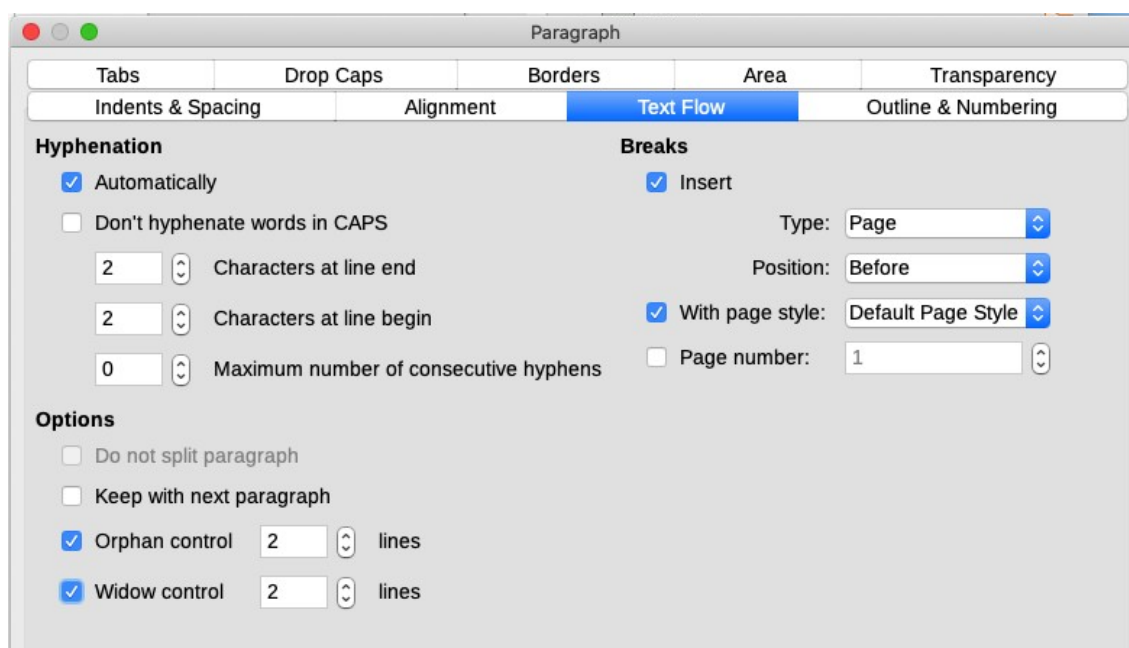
Paragraph

Tabs | Drop Caps | Borders | Area | Transparency
Indents & Spacing | Alignment | Text Flow | Outline & Numbering

Hyphenation

Automatically

Don't hyphenate words in CAPS

2 Characters at line end

2 Characters at line begin

0 Maximum number of consecutive hyphens

Breaks

Insert

Type: Page

Position: Before

With page style: Default Page Style

Page number: 1

Options

Do not split paragraph

Keep with next paragraph

Orphan control 2 lines

Widow control 2 lines